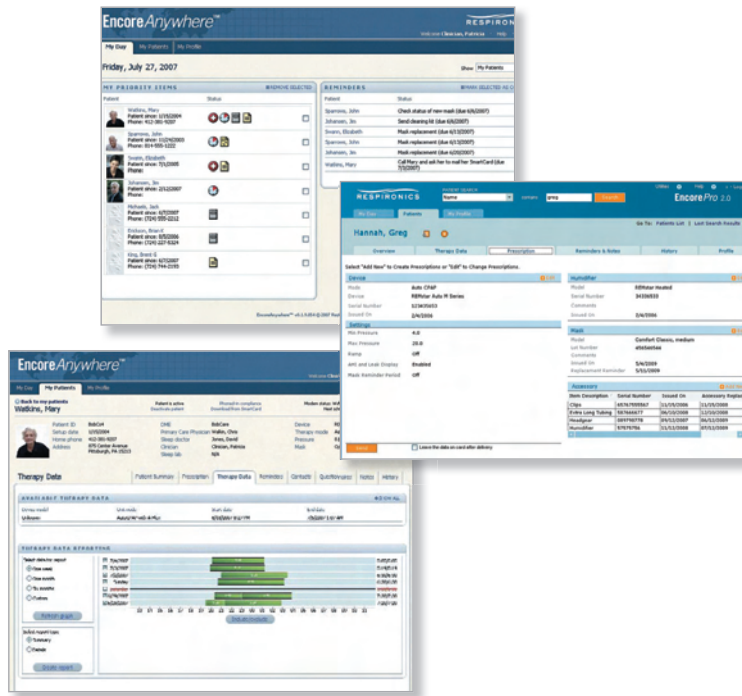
EncoreAnywhere™

RESPIRONICS

Welcome Clinician, Patricia   Help

My Day   My Patients   My Profile

Friday, July 27, 2007

Show My Patients

MY PRIORITY ITEMS   REMOVE SELECTED

Patient   Status

Watkins, Mary
Patient since: 1/15/2004
Phone: 412-381-9207

Sparrow, John
Patient since: 11/24/2003
Phone: 814-555-1222

Swain, Elizabeth
Patient since: 7/1/2005
Phone:

Johansen, Jim
Patient since: 2/12/2007
Phone:

Michaels, Jack
Patient since: 6/7/2007
Phone: (724) 555-2213

Erickson, Brian E
Patient since: 6/5/2006
Phone: (724) 227-5324

King, Brent E
Patient since: 6/25/2007
Phone: (724) 744-2193

REMINDERS   REMOVE SELECTED

Patient   Status

Sparrow, John   Check status of new mask (due 6/9/2007)
Johansen, Jim   Send cleaning kit (due 6/6/2007)
Swain, Elizabeth   Mask replacement (due 6/13/2007)
Sparrow, John   Mask replacement (due 6/13/2007)
Johansen, Jim   Mask replacement (due 6/20/2007)
Watkins, Mary   Call Mary and ask her to mail her SmartCard (due 7/1/2007)

RESPIRONICS   PATIENT SEARCH   Name   contains   greg   Search

EncorePro 2.0

My Day   Patients   My Profile

Go To: Patients List | Last Search Results

Hannah, Greg

Overview   Therapy Data   Prescription   Reminders & Notes   History   Profile

Select "Add New" to Create Prescriptions or "Edit" to Change Prescriptions.

Device   Edit
Mode   Auto CPAP
Device   REMstar Auto M Series
Serial Number   123456D3
Issued On   2/4/2006

Settings
Min Pressure   4.0
Max Pressure   20.0
Ramp   Off
AHI and Leak Display   Enabled
Mask Reminder Period   Off

Humidifier
Model   REMstar Heated
Serial Number   34336S33
Comments
Issued On   2/4/2006

Mask
Model   Comfort Classic, medium
Lot Number   abcdadefaa
Comments
Issued On   5/4/2009
Replacement Reminder   5/11/2009

Accessory
Item Description   Serial Number   Issued On   Accessory Replac
Clips   45767999567   11/15/2008   11/15/2008
Extra Long Tubing   787666677   06/10/2008   12/10/2008
Headgear   085798799   09/12/2007   06/12/2009
Humidifier   97979756   06/12/2009   07/12/2009

Save   Leave the data on card after delivery

EncoreAnywhere™

Welcome Clinician, Patricia

My Day   My Patients   My Profile

Back to my patients
Watkins, Mary

Patient is active   Phoned in compliance
Deactivate patient   Download from SmartCard

Patient ID   BobCare
Setup date   1/15/2004
Home phone   412-381-9207
Address   876 Center Avenue Pittsburgh, PA 15213

DME   BobCare
Primary Care Physician   Waller, Chris
Sleep doctor   Jones, David
Clinician   Clinician, Patricia
Sleep lab   N/A

Device
Therapy mode
Pressure
Mask

Therapy Data

Patient Summary   Prescription   Therapy Data   Reminders   Contacts   Questionnaires   Notes   History

AVAILABLE THERAPY DATA

THERAPY DATA REPORTING

Select data/time report
One week
One month
Six months
Custom

Refresh graph

Select report type
Summary
Details

Create report

Include/exclude